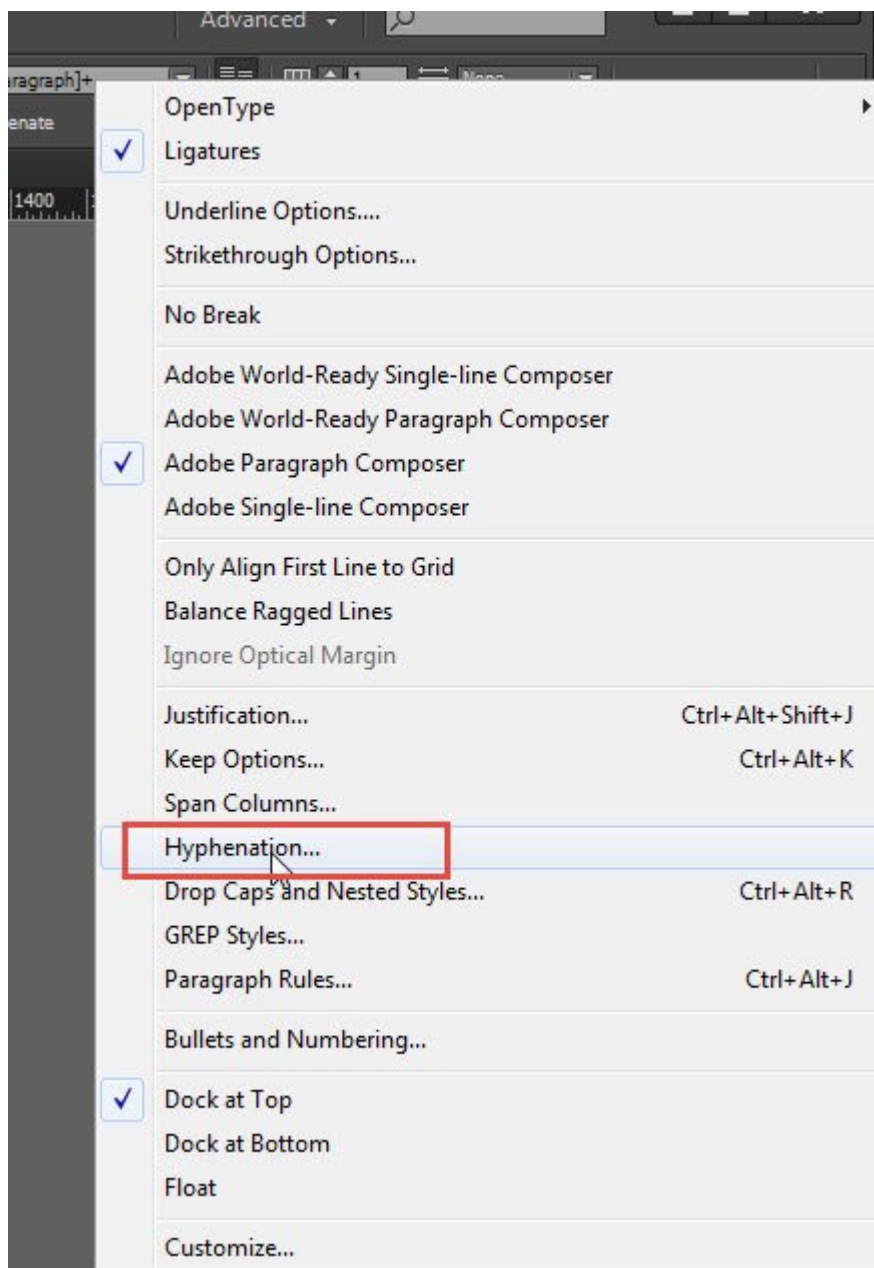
Advanced

aragraph]+

enate

1400

1

None

OpenType

Ligatures

Underline Options....

Strikethrough Options...

No Break

Adobe World-Ready Single-line Composer

Adobe World-Ready Paragraph Composer

Adobe Paragraph Composer

Adobe Single-line Composer

Only Align First Line to Grid

Balance Ragged Lines

Ignore Optical Margin

Justification... Ctrl+Alt+Shift+J

Keep Options... Ctrl+Alt+K

Span Columns...

Hyphenation...

Drop Caps and Nested Styles... Ctrl+Alt+R

GREP Styles...

Paragraph Rules... Ctrl+Alt+J

Bullets and Numbering...

Dock at Top

Dock at Bottom

Float

Customize...